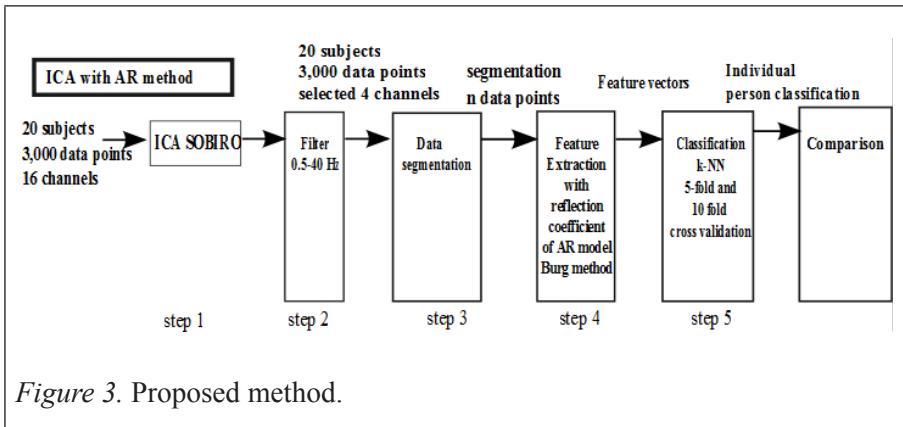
ICA with AR method

20 subjects
3,000 data points
16 channels

ICA SOBIRO

20 subjects
3,000 data points
selected 4 channels

Filter
0.5-40 Hz

Data segmentation

segmentation
n data points

Feature Extraction with reflection coefficient of AR model Burg method

Feature vectors

Classification
k-NN
5-fold and
10 fold
cross validation

Individual person classification

Comparison

step 1

step 2

step 3

step 4

step 5

*Figure 3.* Proposed method.